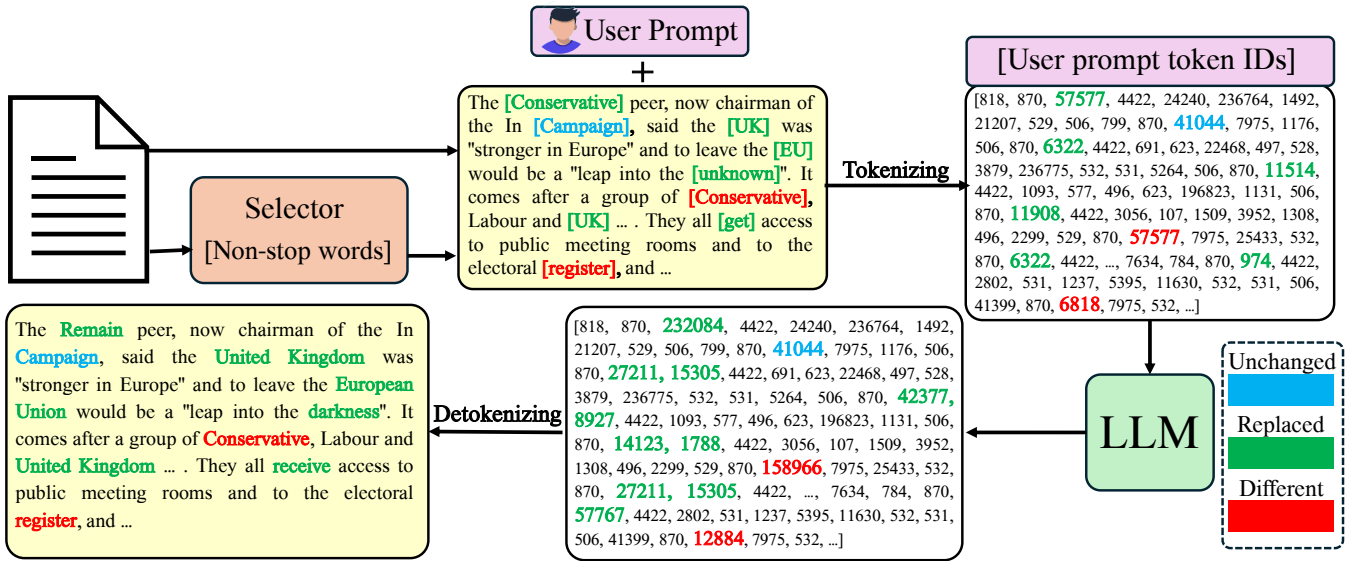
User Prompt

+

Selector
[Non-stop words]

The [Conservative] peer, now chairman of the In [Campaign], said the [UK] was "stronger in Europe" and to leave the [EU] would be a "leap into the [unknown]". It comes after a group of [Conservative], Labour and [UK] ... . They all [get] access to public meeting rooms and to the electoral [register], and ...

Tokenizing

[User prompt token IDs]

[818, 870, 57577, 4422, 24240, 236764, 1492, 21207, 529, 506, 799, 870, 41044, 7975, 1176, 506, 870, 6322, 4422, 691, 623, 22468, 497, 528, 3879, 236775, 532, 531, 5264, 506, 870, 11514, 4422, 1093, 577, 496, 623, 196823, 1131, 506, 870, 11908, 4422, 3056, 107, 1509, 3952, 1308, 496, 2299, 529, 870, 57577, 7975, 25433, 532, 870, 6322, 4422, ..., 7634, 784, 870, 974, 4422, 2802, 531, 1237, 5395, 11630, 532, 531, 506, 41399, 870, 6818, 7975, 532, ...]

LLM

Unchanged
Replaced
Different

[818, 870, 232084, 4422, 24240, 236764, 1492, 21207, 529, 506, 799, 870, 41044, 7975, 1176, 506, 870, 27211, 15305, 4422, 691, 623, 22468, 497, 528, 3879, 236775, 532, 531, 5264, 506, 870, 42377, 8927, 4422, 1093, 577, 496, 623, 196823, 1131, 506, 870, 14123, 1788, 4422, 3056, 107, 1509, 3952, 1308, 496, 2299, 529, 870, 158966, 7975, 25433, 532, 870, 27211, 15305, 4422, ..., 7634, 784, 870, 57767, 4422, 2802, 531, 1237, 5395, 11630, 532, 531, 506, 41399, 870, 12884, 7975, 532, ...]

Detokenizing

The Remain peer, now chairman of the In Campaign, said the United Kingdom was "stronger in Europe" and to leave the European Union would be a "leap into the darkness". It comes after a group of Conservative, Labour and United Kingdom ... . They all receive access to public meeting rooms and to the electoral register, and ...